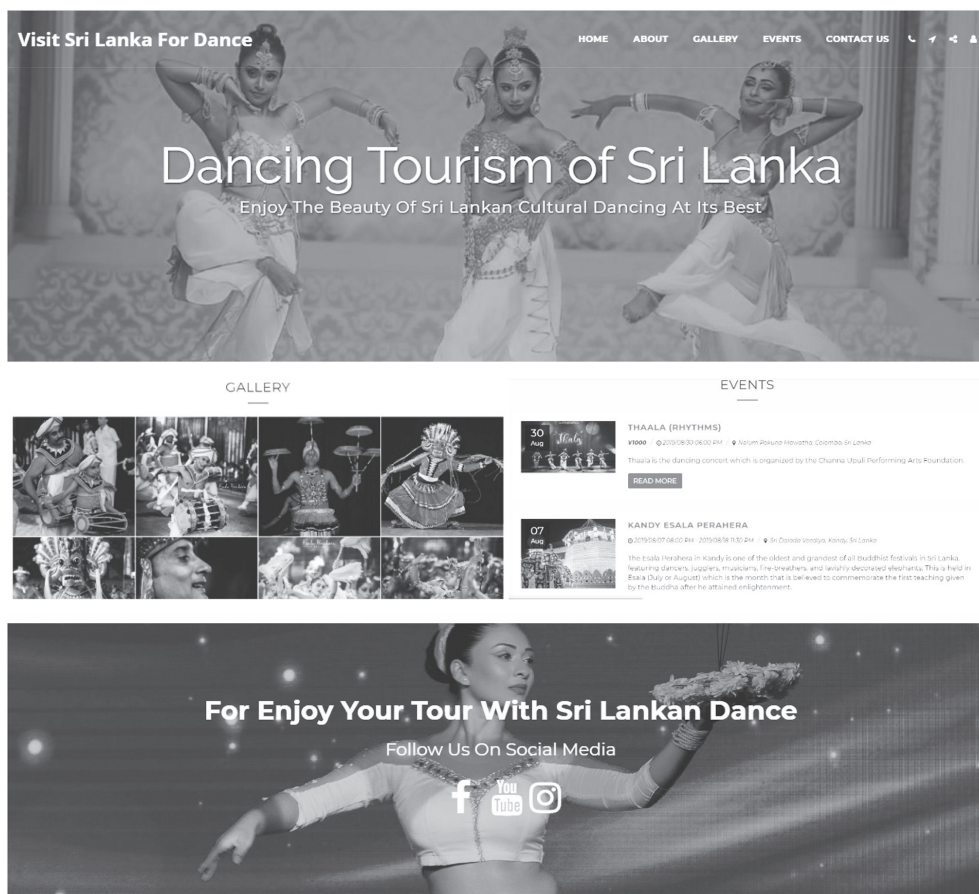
Visit Sri Lanka For Dance

HOME ABOUT GALLERY EVENTS CONTACT US

Dancing Tourism of Sri Lanka

Enjoy The Beauty Of Sri Lankan Cultural Dancing At Its Best

GALLERY

EVENTS

30 Aug

THAALA (RHYTHMS)

¥1000 | 2019/08/30 06:00 PM | Nelum Pokuna Mawatha, Colombo, Sri Lanka

Thaala is the dancing concert which is organized by the Channa Upuli Performing Arts Foundation.

READ MORE

07 Aug

KANDY ESALA PERAHERA

2019/08/07 06:00 PM - 2019/08/14 11:30 PM | Sri Dalada Veediya, Kandy, Sri Lanka

The Esala Perahera in Kandy is one of the oldest and grandest of all Buddhist festivals in Sri Lanka, featuring dancers, jugglers, musicians, fire-breathers, and lavishly decorated elephants. This is held in Esala (July or August) which is the month that is believed to commemorate the first teaching given by the Buddha after he attained enlightenment.

For Enjoy Your Tour With Sri Lankan Dance

Follow Us On Social Media

f You Tube